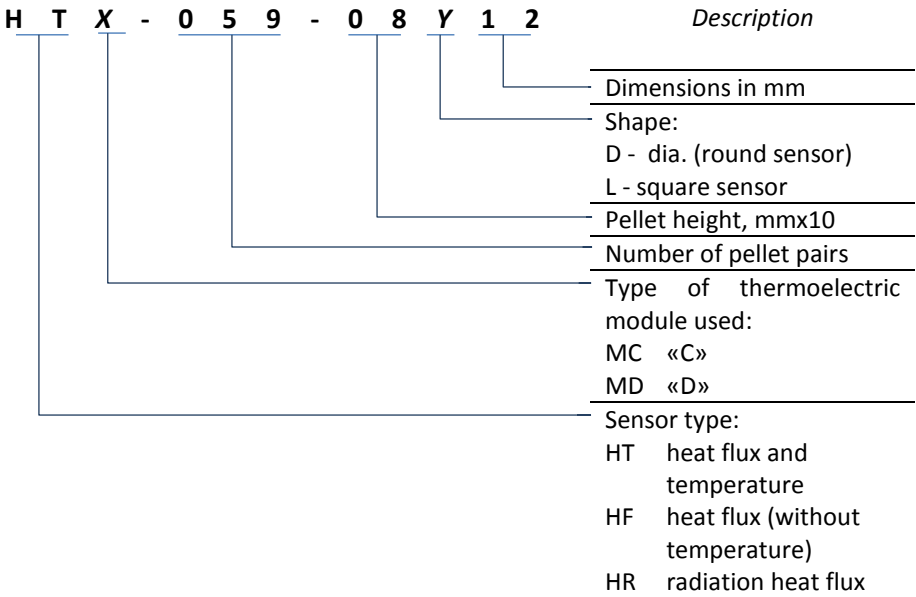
H T *X* - 0 5 9 - 0 8 *Y* 1 2

*Description*

Dimensions in mm

Shape:
D - dia. (round sensor)
L - square sensor

Pellet height, mmx10

Number of pellet pairs

Type of thermoelectric module used:
MC «C»
MD «D»

Sensor type:
HT heat flux and temperature
HF heat flux (without temperature)
HR radiation heat flux